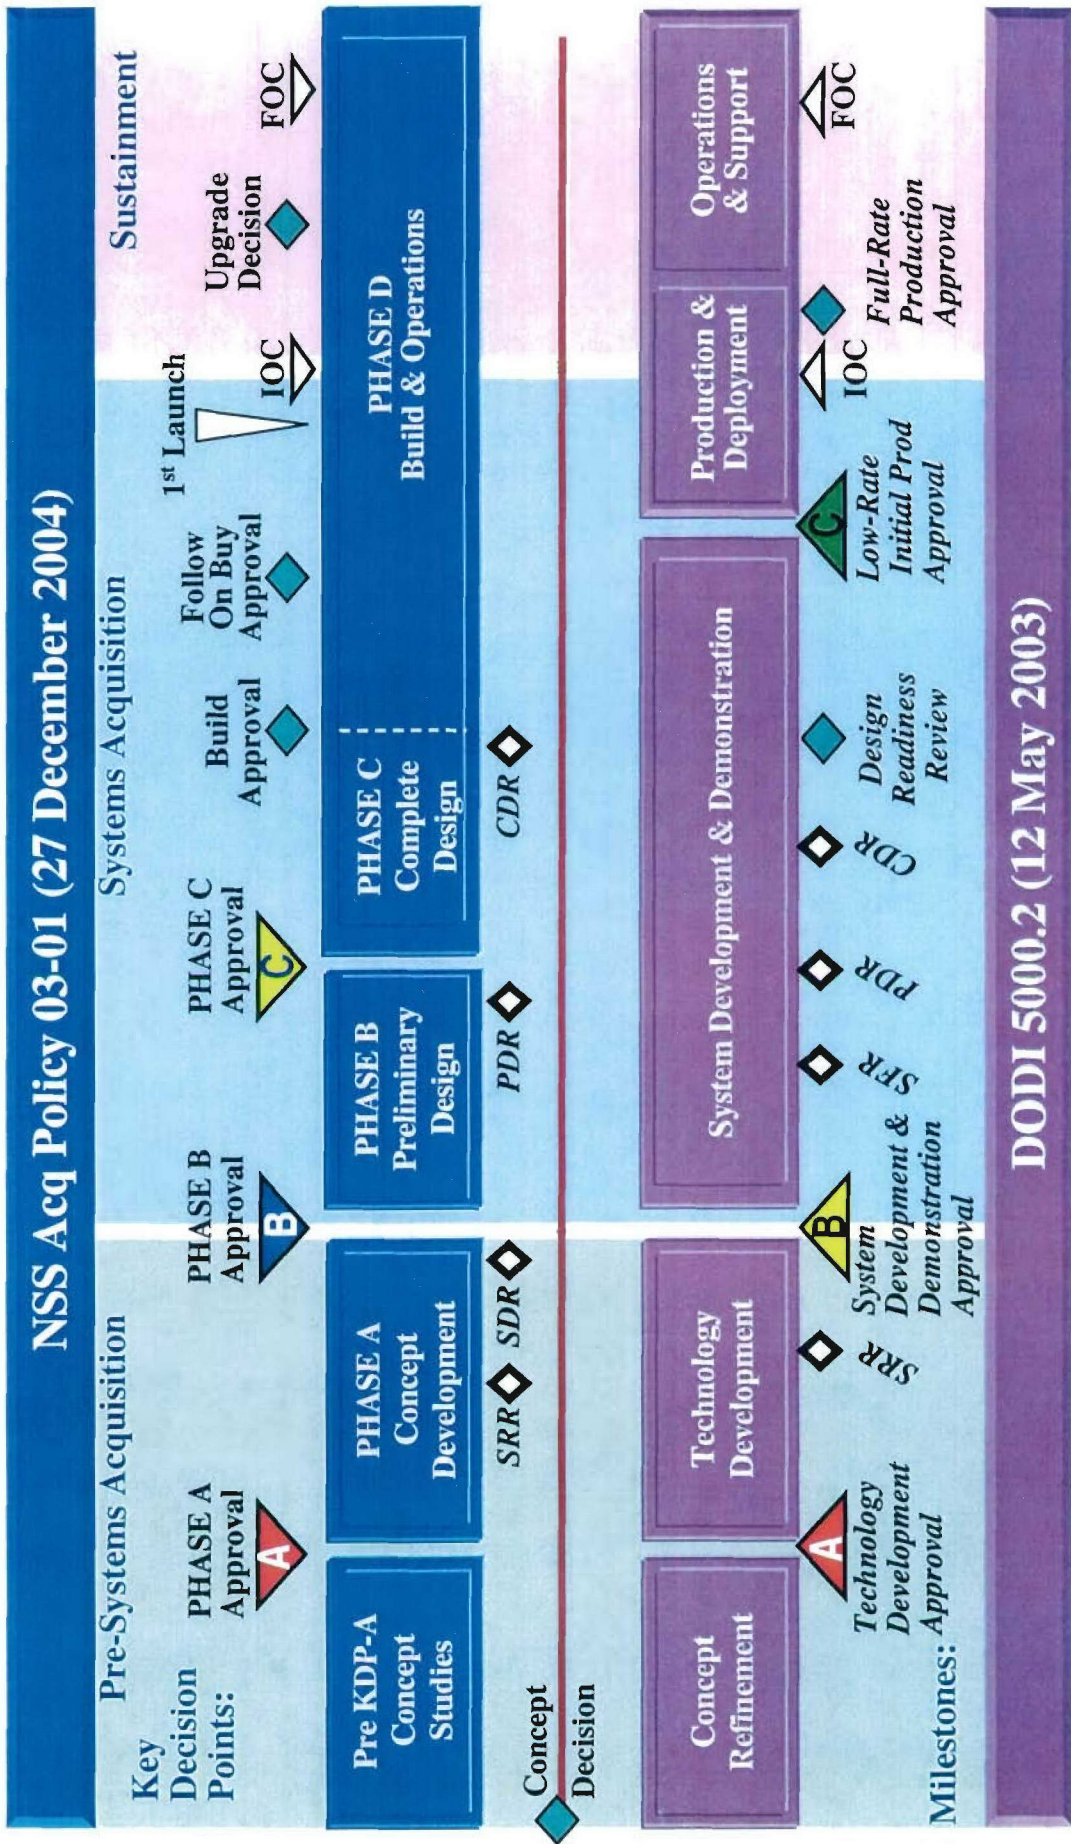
NSS Acq Policy 03-01 (27 December 2004)

Pre-Systems Acquisition

Systems Acquisition

Sustainment

Key Decision Points:

PHASE A Approval

A

PHASE B Approval

B

PHASE C Approval

C

Build Approval

Follow On Buy Approval

1st Launch

IOC

Upgrade Decision

FOC

Pre KDP-A Concept Studies

PHASE A Concept Development

PHASE B Preliminary Design

PHASE C Complete Design

PHASE D Build & Operations

SRR

SDR

PDR

CDR

Concept Decision

Concept Refinement

Technology Development

System Development & Demonstration

Production & Deployment

Operations & Support

Milestones:

A

Technology Development Approval

SRR

B

System Development & Demonstration Approval

SFR

PDR

CDR

Design Readiness Review

C

Low-Rate Initial Prod Approval

IOC

Full-Rate Production Approval

FOC

DODI 5000.2 (12 May 2003)